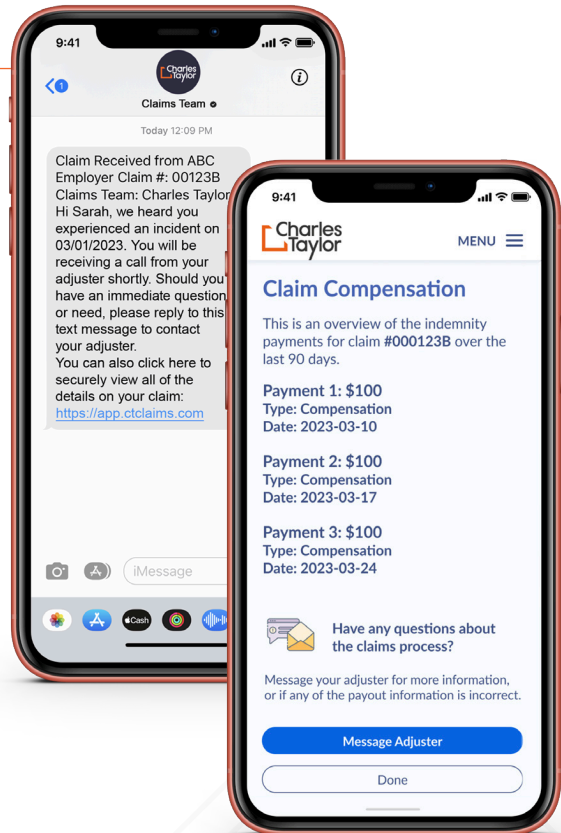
9:41

1

Charles Taylor

Claims Team

Today 12:09 PM

Claim Received from ABC Employer Claim #: 00123B Claims Team: Charles Taylor Hi Sarah, we heard you experienced an incident on 03/01/2023. You will be receiving a call from your adjuster shortly. Should you have an immediate question or need, please reply to this text message to contact your adjuster.
You can also click here to securely view all of the details on your claim: https://app.ctclaims.com

iMessage

Cash

9:41

Charles Taylor

MENU

Claim Compensation

This is an overview of the indemnity payments for claim #000123B over the last 90 days.

Payment 1: $100
Type: Compensation
Date: 2023-03-10

Payment 2: $100
Type: Compensation
Date: 2023-03-17

Payment 3: $100
Type: Compensation
Date: 2023-03-24

Have any questions about the claims process?

Message your adjuster for more information, or if any of the payout information is incorrect.

Message Adjuster

Done